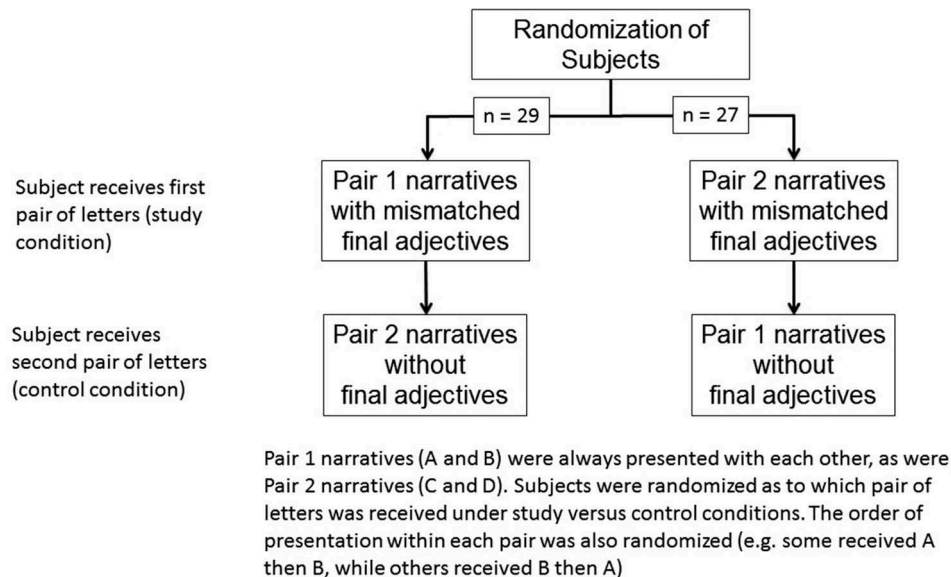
Randomization of Subjects

n = 29

n = 27

Subject receives first pair of letters (study condition)

Pair 1 narratives with mismatched final adjectives

Pair 2 narratives with mismatched final adjectives

Subject receives second pair of letters (control condition)

Pair 2 narratives without final adjectives

Pair 1 narratives without final adjectives

Pair 1 narratives (A and B) were always presented with each other, as were Pair 2 narratives (C and D). Subjects were randomized as to which pair of letters was received under study versus control conditions. The order of presentation within each pair was also randomized (e.g. some received A then B, while others received B then A)